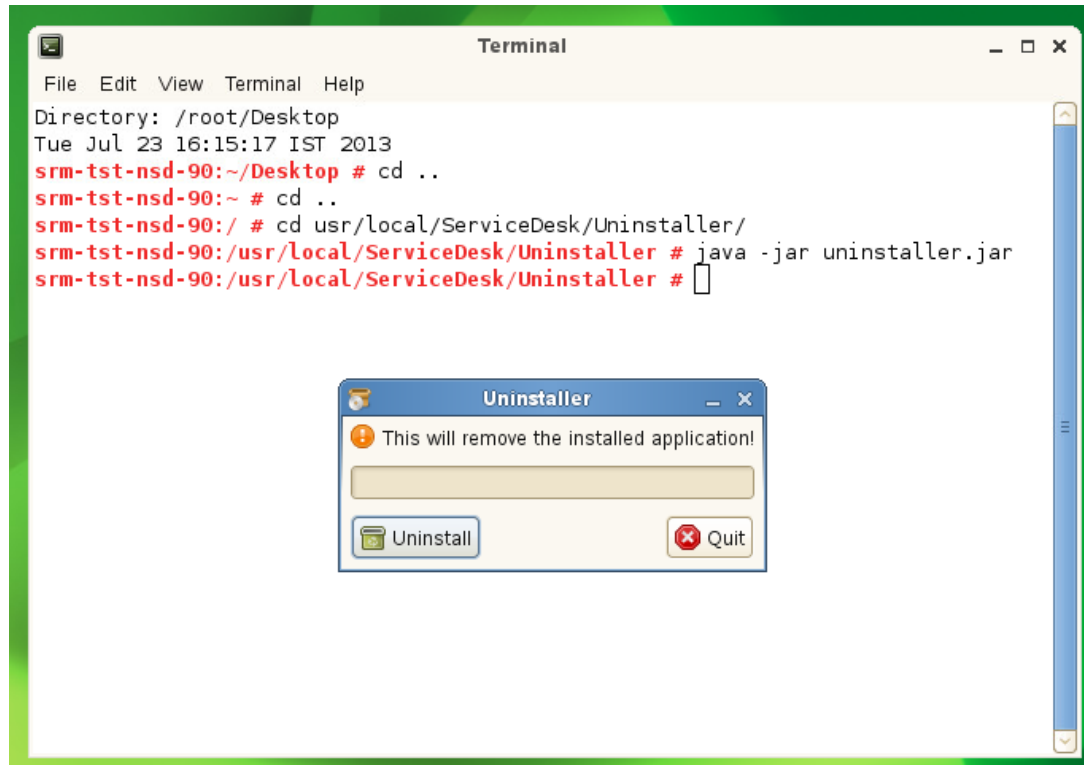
Terminal

File Edit View Terminal Help

Directory: /root/Desktop
Tue Jul 23 16:15:17 IST 2013
srm-tst-nsd-90:~/Desktop # cd ..
srm-tst-nsd-90:~ # cd ..
srm-tst-nsd-90:/ # cd usr/local/ServiceDesk/Uninstaller/
srm-tst-nsd-90:/usr/local/ServiceDesk/Uninstaller # java -jar uninstaller.jar
srm-tst-nsd-90:/usr/local/ServiceDesk/Uninstaller #

Uninstaller

This will remove the installed application!

Uninstall

Quit